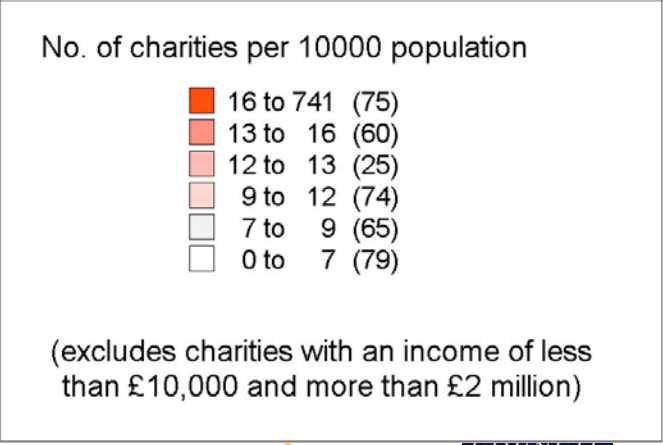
No. of charities per 10000 population

16 to 741 (75)
13 to 16 (60)
12 to 13 (25)
9 to 12 (74)
7 to 9 (65)
0 to 7 (79)

(excludes charities with an income of less than £10,000 and more than £2 million)